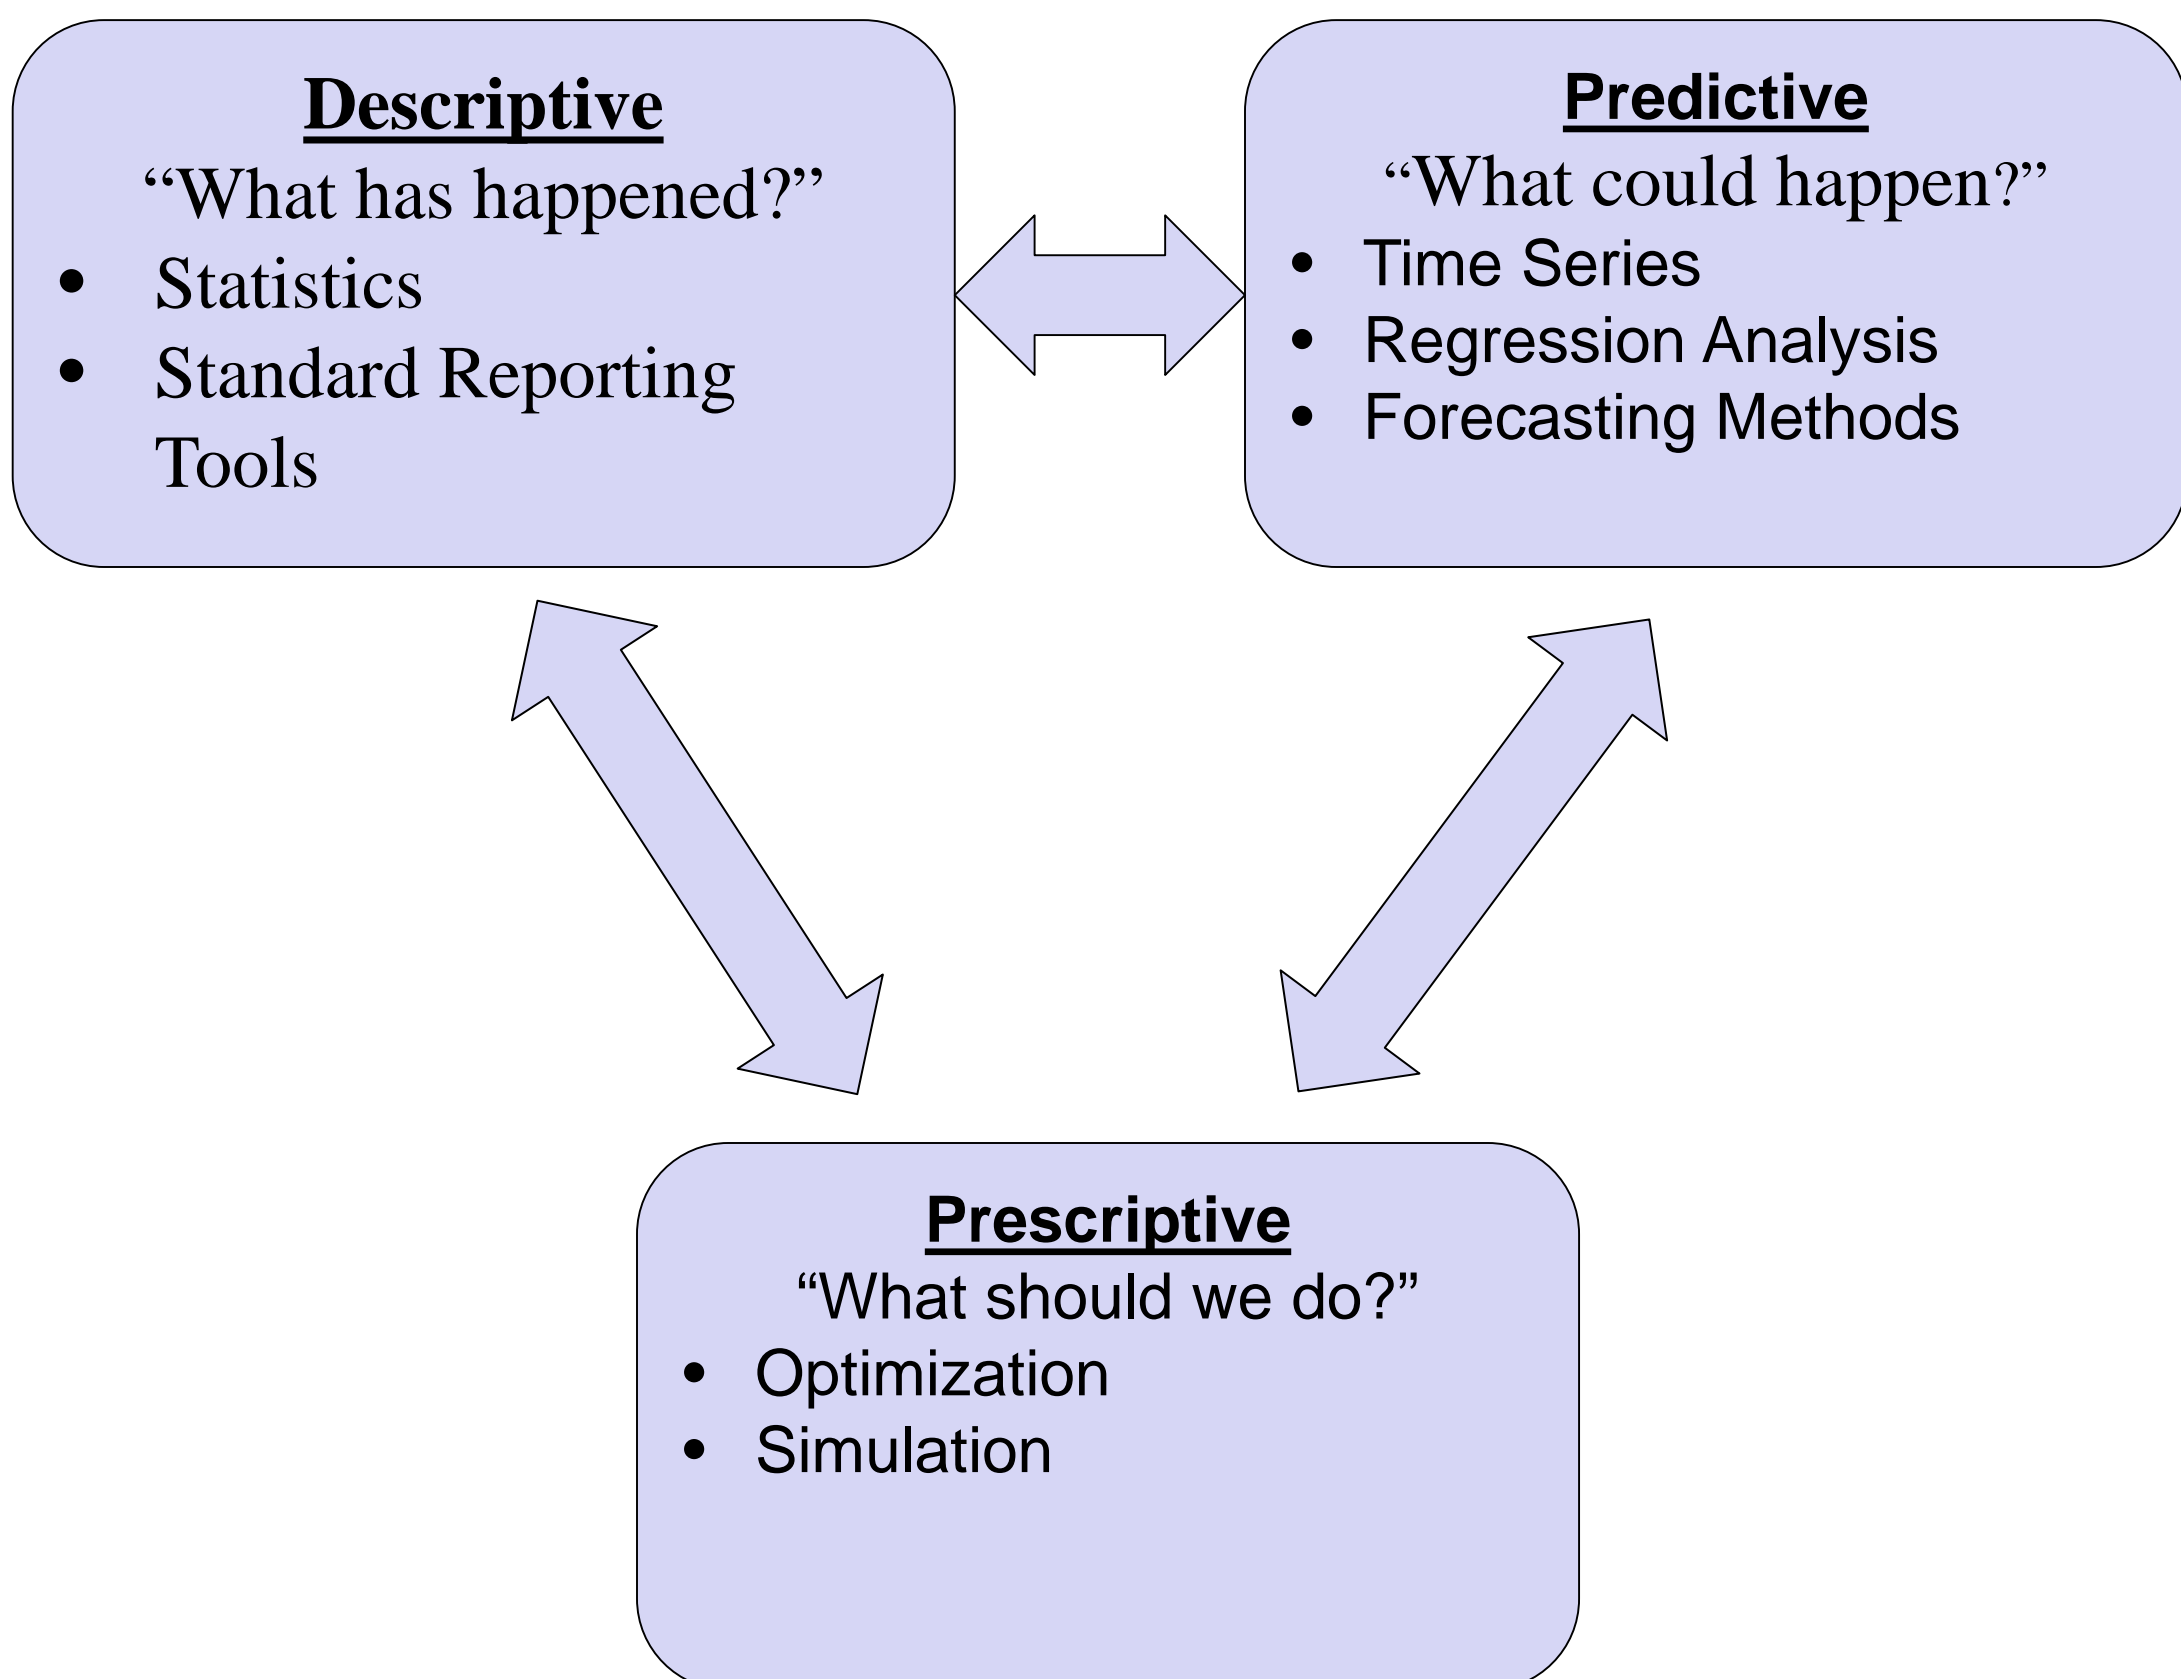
**Descriptive**
“What has happened?”
- Statistics
- Standard Reporting Tools

**Predictive**
“What could happen?”
- Time Series
- Regression Analysis
- Forecasting Methods

**Prescriptive**
“What should we do?”
- Optimization
- Simulation